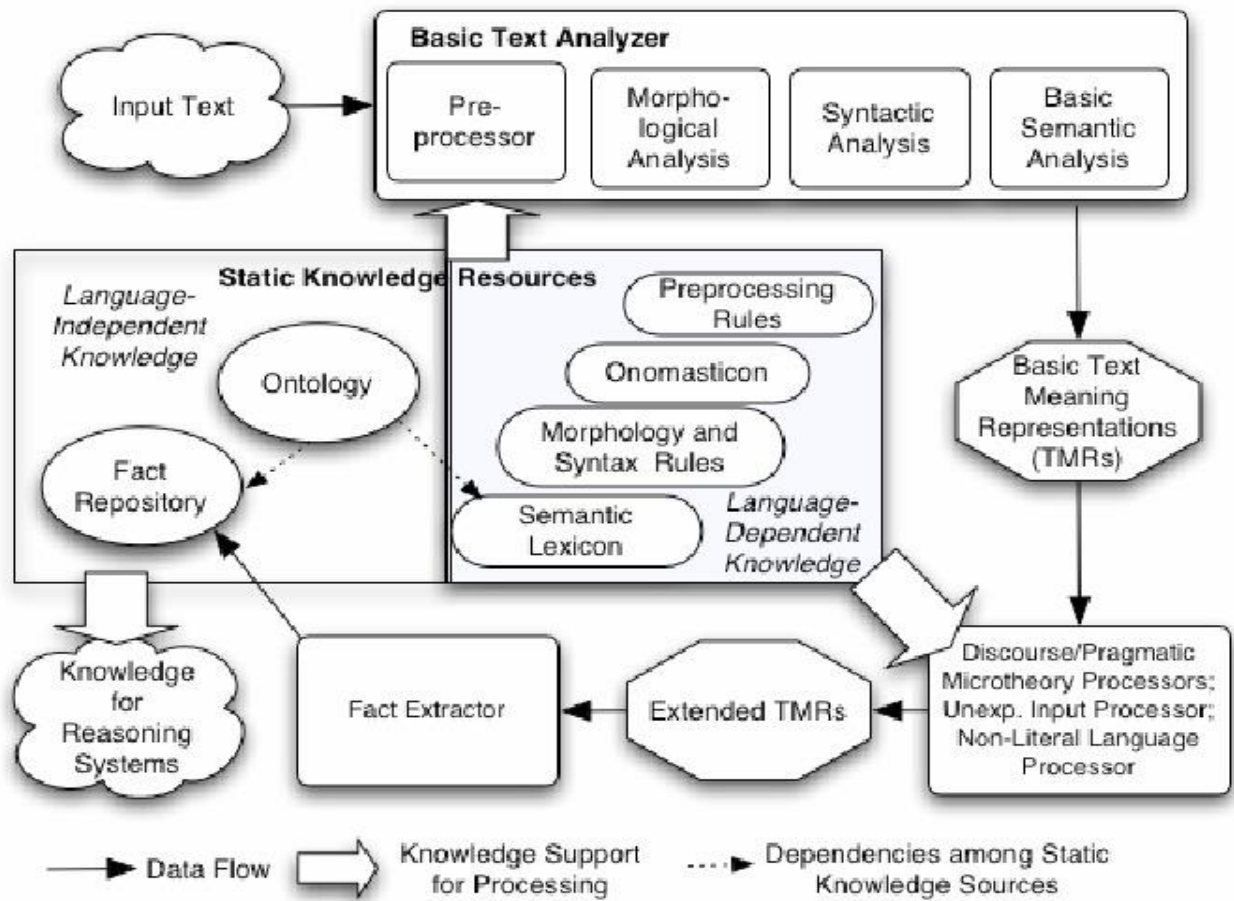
Basic Text Analyzer

Input Text

Preprocessor

Morphological Analysis

Syntactic Analysis

Basic Semantic Analysis

Static Knowledge Resources

Language-Independent Knowledge

Ontology

Fact Repository

Preprocessing Rules

Onomasticon

Morphology and Syntax Rules

Semantic Lexicon

Language-Dependent Knowledge

Basic Text Meaning Representations (TMRs)

Knowledge for Reasoning Systems

Fact Extractor

Extended TMRs

Discourse/Pragmatic Microtheory Processors; Unexp. Input Processor; Non-Literal Language Processor

Data Flow

Knowledge Support for Processing

Dependencies among Static Knowledge Sources